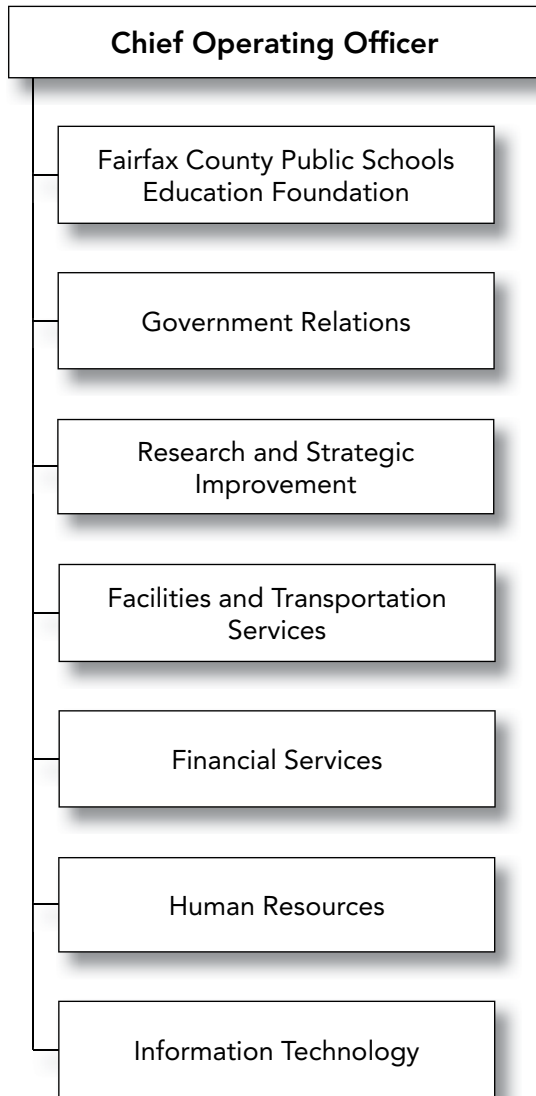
Chief Operating Officer

Fairfax County Public Schools Education Foundation

Government Relations

Research and Strategic Improvement

Facilities and Transportation Services

Financial Services

Human Resources

Information Technology